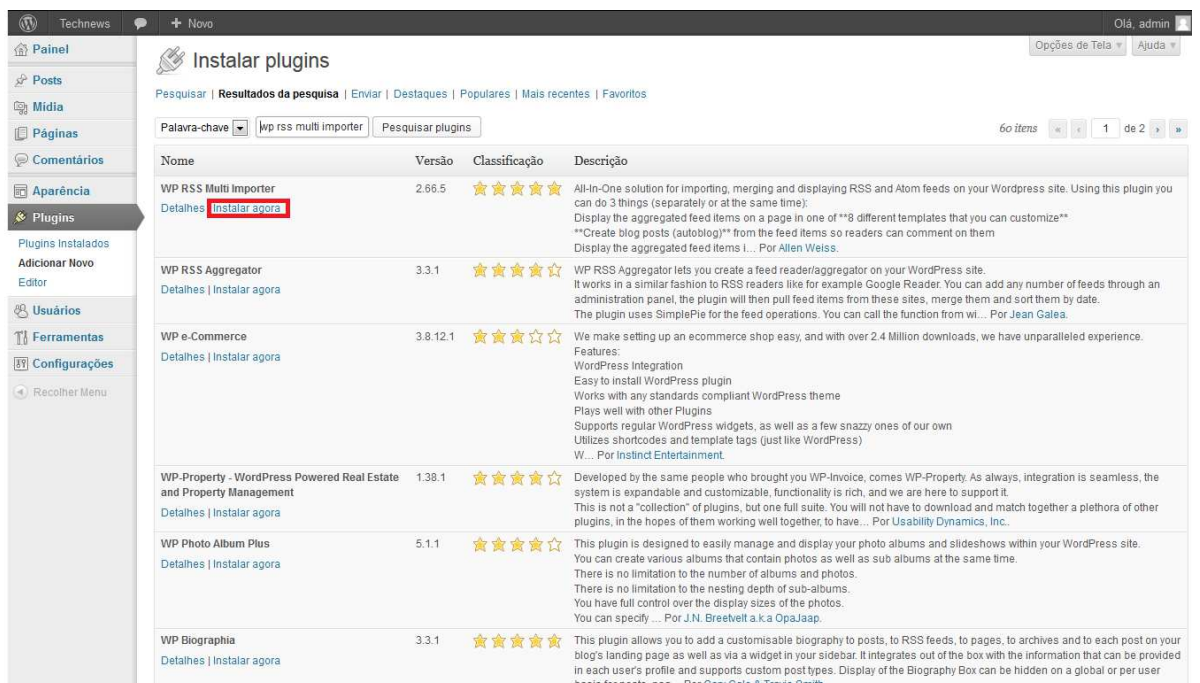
Technews + Novo Olá, admin

Painel
Posts
Mídia
Páginas
Comentários
Aparência
Plugins
Plugins Instalados
Adicionar Novo
Editor
Usuários
Ferramentas
Configurações
Recolher Menu

Instalar plugins

Opções de Tela ▾ Ajuda ▾

Pesquisar | Resultados da pesquisa | Enviar | Destaques | Populares | Mais recentes | Favoritos

Palavra-chave ▾ wp rss multi importer Pesquisar plugins

60 itens « ‹ 1 de 2 › »

| Nome | Versão | Classificação | Descrição |
|---|---|---|---|
| WP RSS Multi Importer<br>Detalhes \| Instalar agora | 2.66.5 | | All-In-One solution for importing, merging and displaying RSS and Atom feeds on your Wordpress site. Using this plugin you can do 3 things (separately or at the same time):<br>Display the aggregated feed items on a page in one of **8 different templates that you can customize**<br>**Create blog posts (autoblog)** from the feed items so readers can comment on them<br>Display the aggregated feed items i... Por Allen Weiss. |
| WP RSS Aggregator<br>Detalhes \| Instalar agora | 3.3.1 | | WP RSS Aggregator lets you create a feed reader/aggregator on your WordPress site.<br>It works in a similar fashion to RSS readers like for example Google Reader. You can add any number of feeds through an administration panel, the plugin will then pull feed items from these sites, merge them and sort them by date.<br>The plugin uses SimplePie for the feed operations. You can call the function from wi... Por Jean Galea. |
| WP e-Commerce<br>Detalhes \| Instalar agora | 3.8.12.1 | | We make setting up an ecommerce shop easy, and with over 2.4 Million downloads, we have unparalleled experience.<br>Features:<br>WordPress Integration<br>Easy to install WordPress plugin<br>Works with any standards compliant WordPress theme<br>Plays well with other Plugins<br>Supports regular WordPress widgets, as well as a few snazzy ones of our own<br>Utilizes shortcodes and template tags (just like WordPress)<br>W... Por Instinct Entertainment. |
| WP-Property - WordPress Powered Real Estate and Property Management<br>Detalhes \| Instalar agora | 1.38.1 | | Developed by the same people who brought you WP-Invoice, comes WP-Property. As always, integration is seamless, the system is expandable and customizable, functionality is rich, and we are here to support it.<br>This is not a "collection" of plugins, but one full suite. You will not have to download and match together a plethora of other plugins, in the hopes of them working well together, to have... Por Usability Dynamics, Inc.. |
| WP Photo Album Plus<br>Detalhes \| Instalar agora | 5.1.1 | | This plugin is designed to easily manage and display your photo albums and slideshows within your WordPress site.<br>You can create various albums that contain photos as well as sub albums at the same time.<br>There is no limitation to the number of albums and photos.<br>There is no limitation to the nesting depth of sub-albums.<br>You have full control over the display sizes of the photos.<br>You can specify ... Por J.N. Breetvelt a.k.a OpaJaap. |
| WP Biographia<br>Detalhes \| Instalar agora | 3.3.1 | | This plugin allows you to add a customisable biography to posts, to RSS feeds, to pages, to archives and to each post on your blog's landing page as well as via a widget in your sidebar. It integrates out of the box with the information that can be provided in each user's profile and supports custom post types. Display of the Biography Box can be hidden on a global or per user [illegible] |